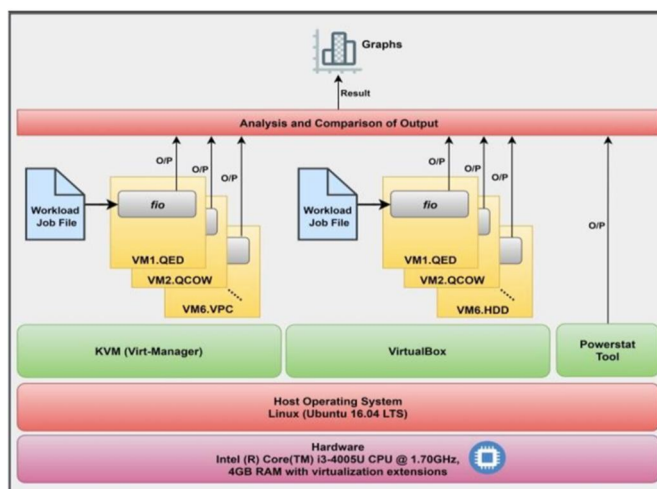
Graphs

Result

Analysis and Comparison of Output

O/P O/P O/P

Workload Job File

fio

VM1.QED
VM2.QCOW
VM6.VPC

O/P O/P O/P

Workload Job File

fio

VM1.QED
VM2.QCOW
VM6.HDD

O/P

KVM (Virt-Manager)

VirtualBox

Powerstat Tool

Host Operating System
Linux (Ubuntu 16.04 LTS)

Hardware
Intel (R) Core(TM) i3-4005U CPU @ 1.70GHz, 4GB RAM with virtualization extensions